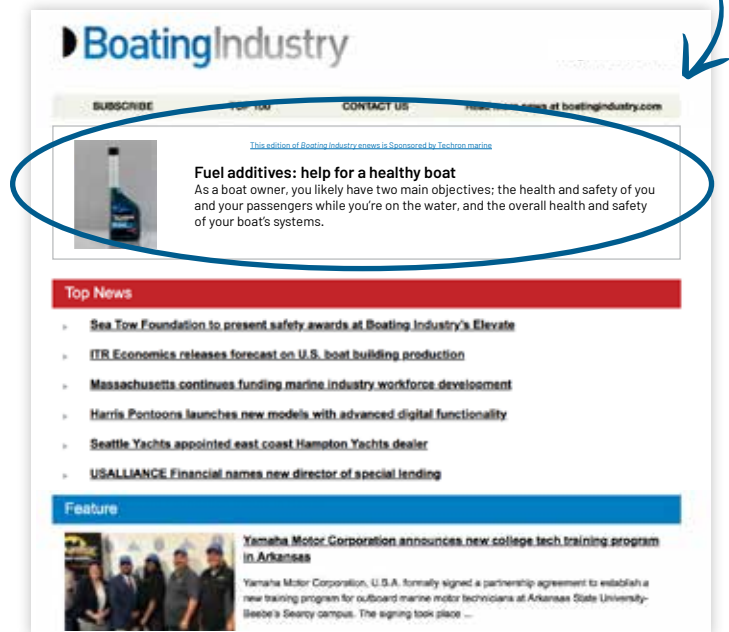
BoatingIndustry

SUBSCRIBE TOP 100 CONTACT US Read more news at boatingindustry.com

This edition of Boating Industry enews is Sponsored by Techron marine

Fuel additives: help for a healthy boat

As a boat owner, you likely have two main objectives; the health and safety of you and your passengers while you're on the water, and the overall health and safety of your boat's systems.

Top News

Sea Tow Foundation to present safety awards at Boating Industry's Elevate

ITR Economics releases forecast on U.S. boat building production

Massachusetts continues funding marine industry workforce development

Harris Pontoons launches new models with advanced digital functionality

Seattle Yachts appointed east coast Hampton Yachts dealer

USALLIANCE Financial names new director of special lending

Feature

Yamaha Motor Corporation announces new college tech training program in Arkansas

Yamaha Motor Corporation, U.S.A. formally signed a partnership agreement to establish a new training program for outboard marine motor technicians at Arkansas State University-Beebe's Searcy campus. The signing took place ...